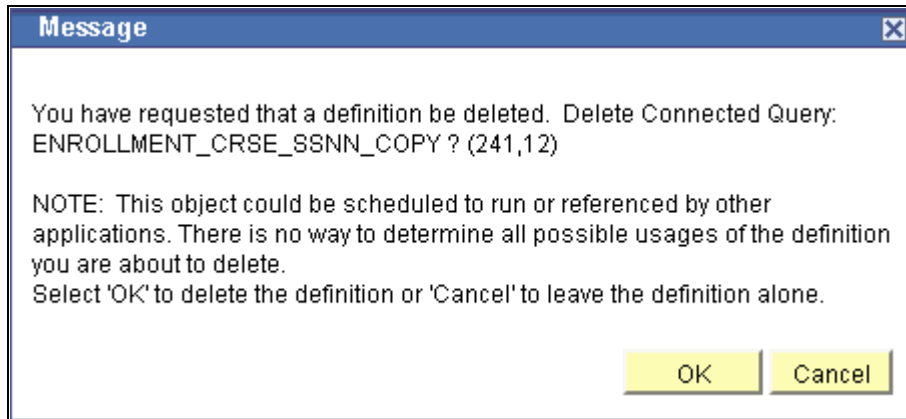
Message

You have requested that a definition be deleted. Delete Connected Query: ENROLLMENT_CRSE_SSNN_COPY ? (241,12)

NOTE: This object could be scheduled to run or referenced by other applications. There is no way to determine all possible usages of the definition you are about to delete.
Select 'OK' to delete the definition or 'Cancel' to leave the definition alone.

OK Cancel